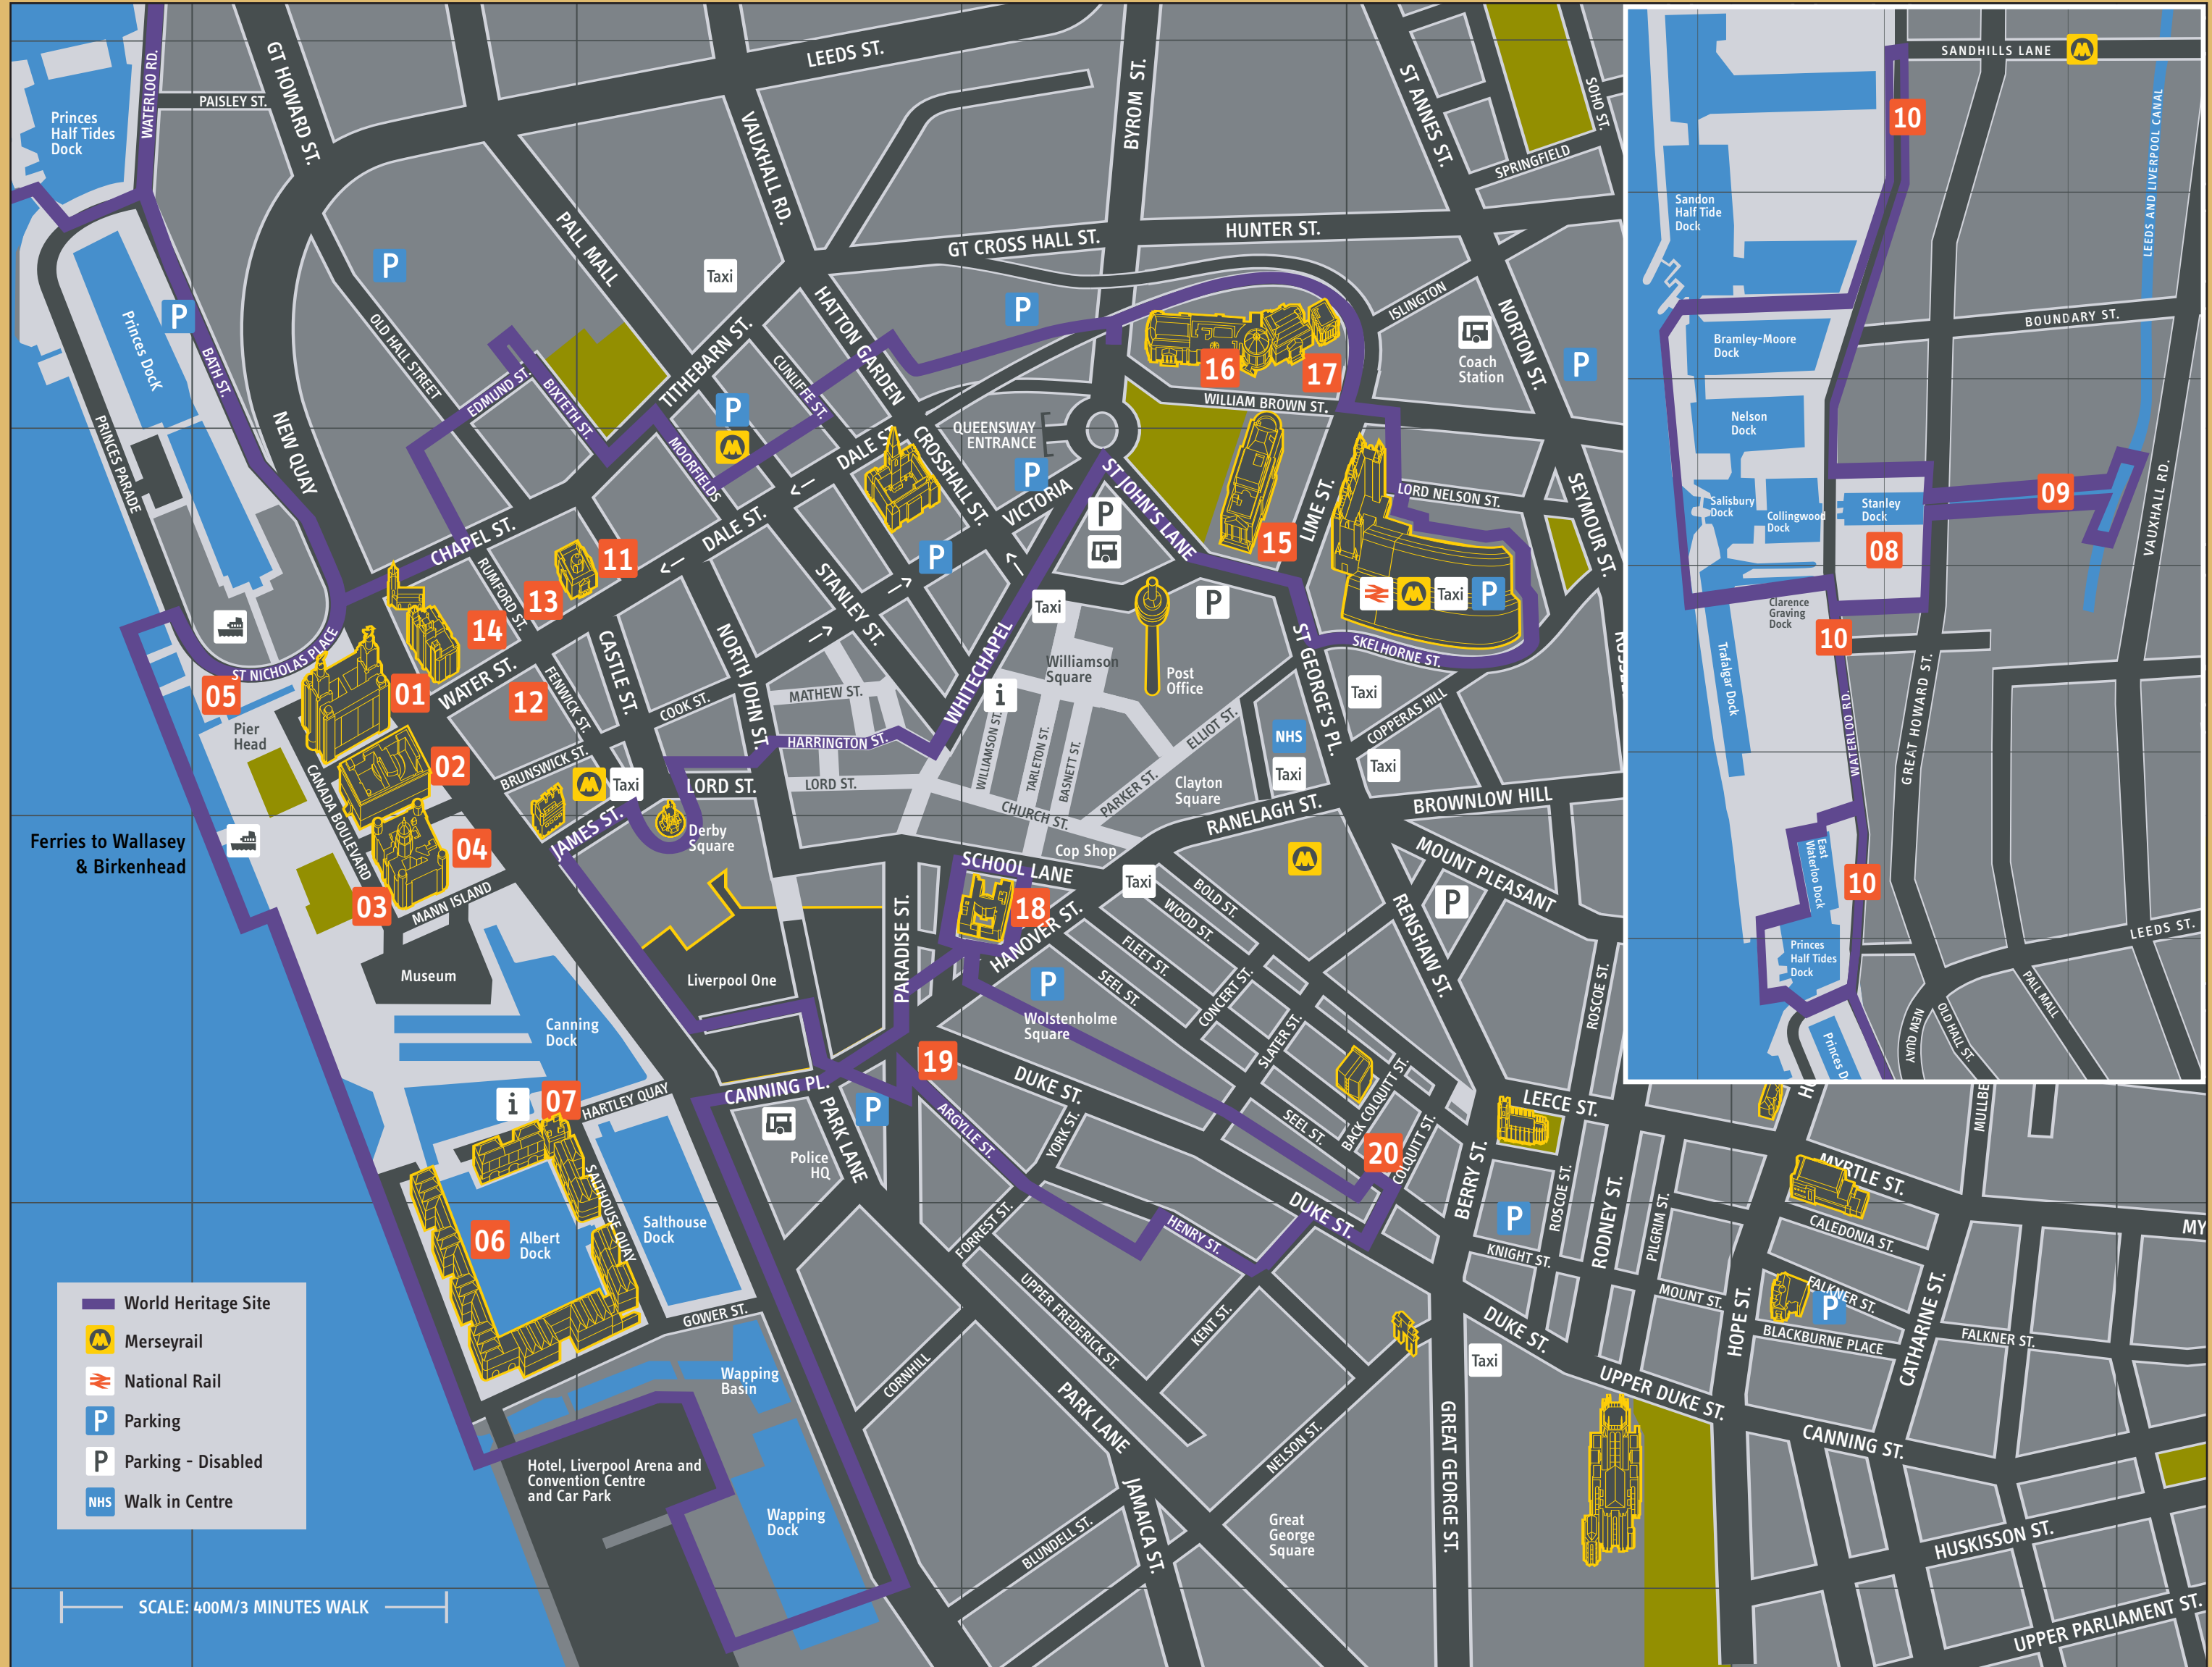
LEEDS ST.
PAISLEY ST.
WATERLOO RD.
Princes Half Tides Dock
GT HOWARD ST.
VAUXHALL RD.
BYROM ST.
ST ANNES ST.
SOHO ST.
SPRINGFIELD
PALL MALL
Taxi
GT CROSS HALL ST.
HUNTER ST.
P
P
Princes Dock
BATH ST.
OLD HALL STREET
NEW QUAY
EDMUND ST.
BIXTETH ST.
TITHEBARN ST.
CUNLIFFE ST.
HATTON GARDEN
P
16
17
ISLINGTON
Coach Station
NORTON ST.
P
WILLIAM BROWN ST.
MOORFIELDS
DALE ST.
CROSSHALL ST.
QUEENSWAY ENTRANCE
P
VICTORIA
ST JOHN'S LANE
P
15
LIME ST.
LORD NELSON ST.
SEYMOUR ST.
PRINCES PARADE
CHAPEL ST.
RUMFORD ST.
11
13
DALE ST.
STANLEY ST.
P
WHITECHAPEL
Taxi
P
Taxi
P
SKELHORNE ST.
14
12
CASTLE ST.
NORTH JOHN ST.
Williamson Square
Post Office
ST GEORGE'S PL.
Taxi
ST NICHOLAS PLACE
05
01
WATER ST.
FENWICK ST.
COOK ST.
MATHEW ST.
i
COPPERAS HILL
Pier Head
CANADA BOULEVARD
02
BRUNSWICK ST.
Taxi
LORD ST.
HARRINGTON ST.
WILLIAMSON ST.
TARLETON ST.
BASNETT ST.
ELLIOT ST.
NHS
Taxi
Taxi
LORD ST.
PARKER ST.
Clayton Square
BROWNLOW HILL
Ferries to Wallasey & Birkenhead
04
JAMES ST.
Derby Square
CHURCH ST.
RANELAGH ST.
03
MANN ISLAND
SCHOOL LANE
Cop Shop
MOUNT PLEASANT
18
Taxi
BOLD ST.
WOOD ST.
P
HANOVER ST.
FLEET ST.
RENSHAW ST.
Museum
Liverpool One
PARADISE ST.
SEEL ST.
CONCERT ST.
ROSCOE ST.
P
Wolstenholme Square
Canning Dock
SLATER ST.
19
CANNING PL.
DUKE ST.
BACK COLQUITT ST.
LEECE ST.
i
07
HARTLEY QUAY
PARK LANE
P
YORK ST.
SEEL ST.
COLQUITT ST.
Police HQ
ARGYLE ST.
20
BERRY ST.
MYRTLE ST.
SALTHOUSE QUAY
Salthouse Dock
DUKE ST.
P
ROSCOE ST.
RODNEY ST.
PILGRIM ST.
CALEDONIA ST.
06
Albert Dock
FORREST ST.
HENRY ST.
KNIGHT ST.
FALKNER ST.
P
CATHARINE ST.
MOUNT ST.
HOPE ST.
BLACKBURNE PLACE
FALKNER ST.
GOWER ST.
UPPER FREDERICK ST.
KENT ST.
DUKE ST.
Taxi
World Heritage Site
Merseyrail
Wapping Basin
CORNHILL
UPPER DUKE ST.
National Rail
Parking
PARK LANE
NELSON ST.
CANNING ST.
Parking - Disabled
Hotel, Liverpool Arena and Convention Centre and Car Park
GREAT GEORGE ST.
Walk in Centre
Wapping Dock
BLUNDELL ST.
JAMAICA ST.
Great George Square
HUSKISSON ST.
SCALE: 400M/3 MINUTES WALK
UPPER PARLIAMENT ST.
MY
MULLBE
SANDHILLS LANE
10
Sandon Half Tide Dock
LEEDS AND LIVERPOOL CANAL
BOUNDARY ST.
Bramley-Moore Dock
Nelson Dock
Salisbury Dock
Collingwood Dock
Stanley Dock
09
08
VAUXHALL RD.
Clarence Graving Dock
10
Trafalgar Dock
WATERLOO RD.
GREAT HOWARD ST.
East Waterloo Dock
10
Princes Half Tides Dock
LEEDS ST.
PALL MALL
OLD HALL ST.
NEW QUAY
Princes D